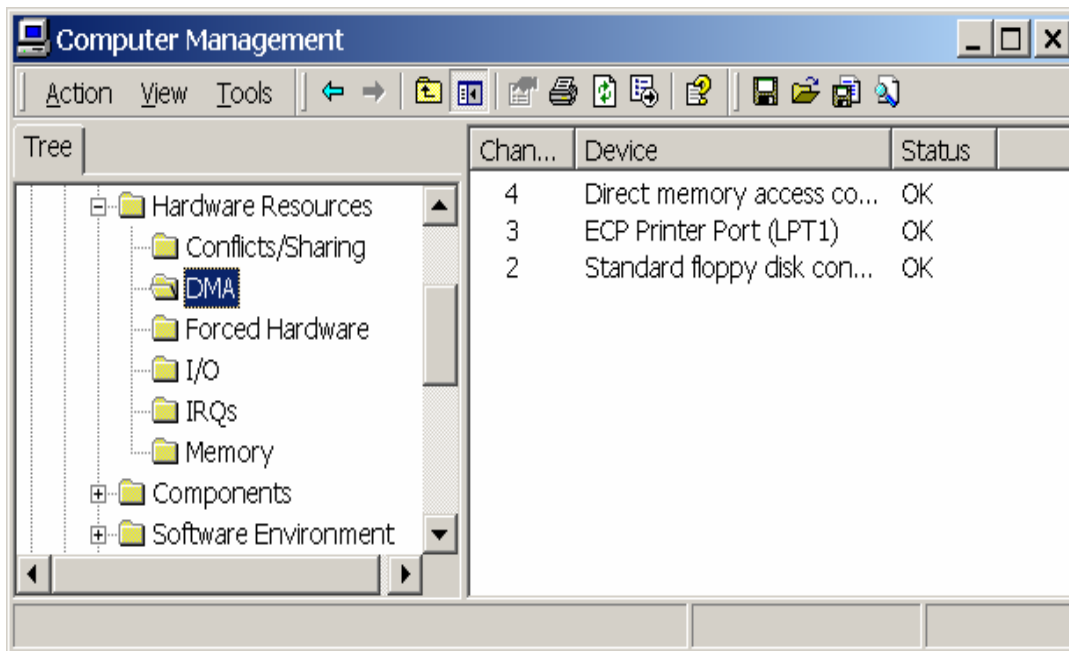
Computer Management

Action View Tools

Tree

Hardware Resources
Conflicts/Sharing
DMA
Forced Hardware
I/O
IRQs
Memory
Components
Software Environment

| Chan... | Device | Status |
|---|---|---|
| 4 | Direct memory access co... | OK |
| 3 | ECP Printer Port (LPT1) | OK |
| 2 | Standard floppy disk con... | OK |